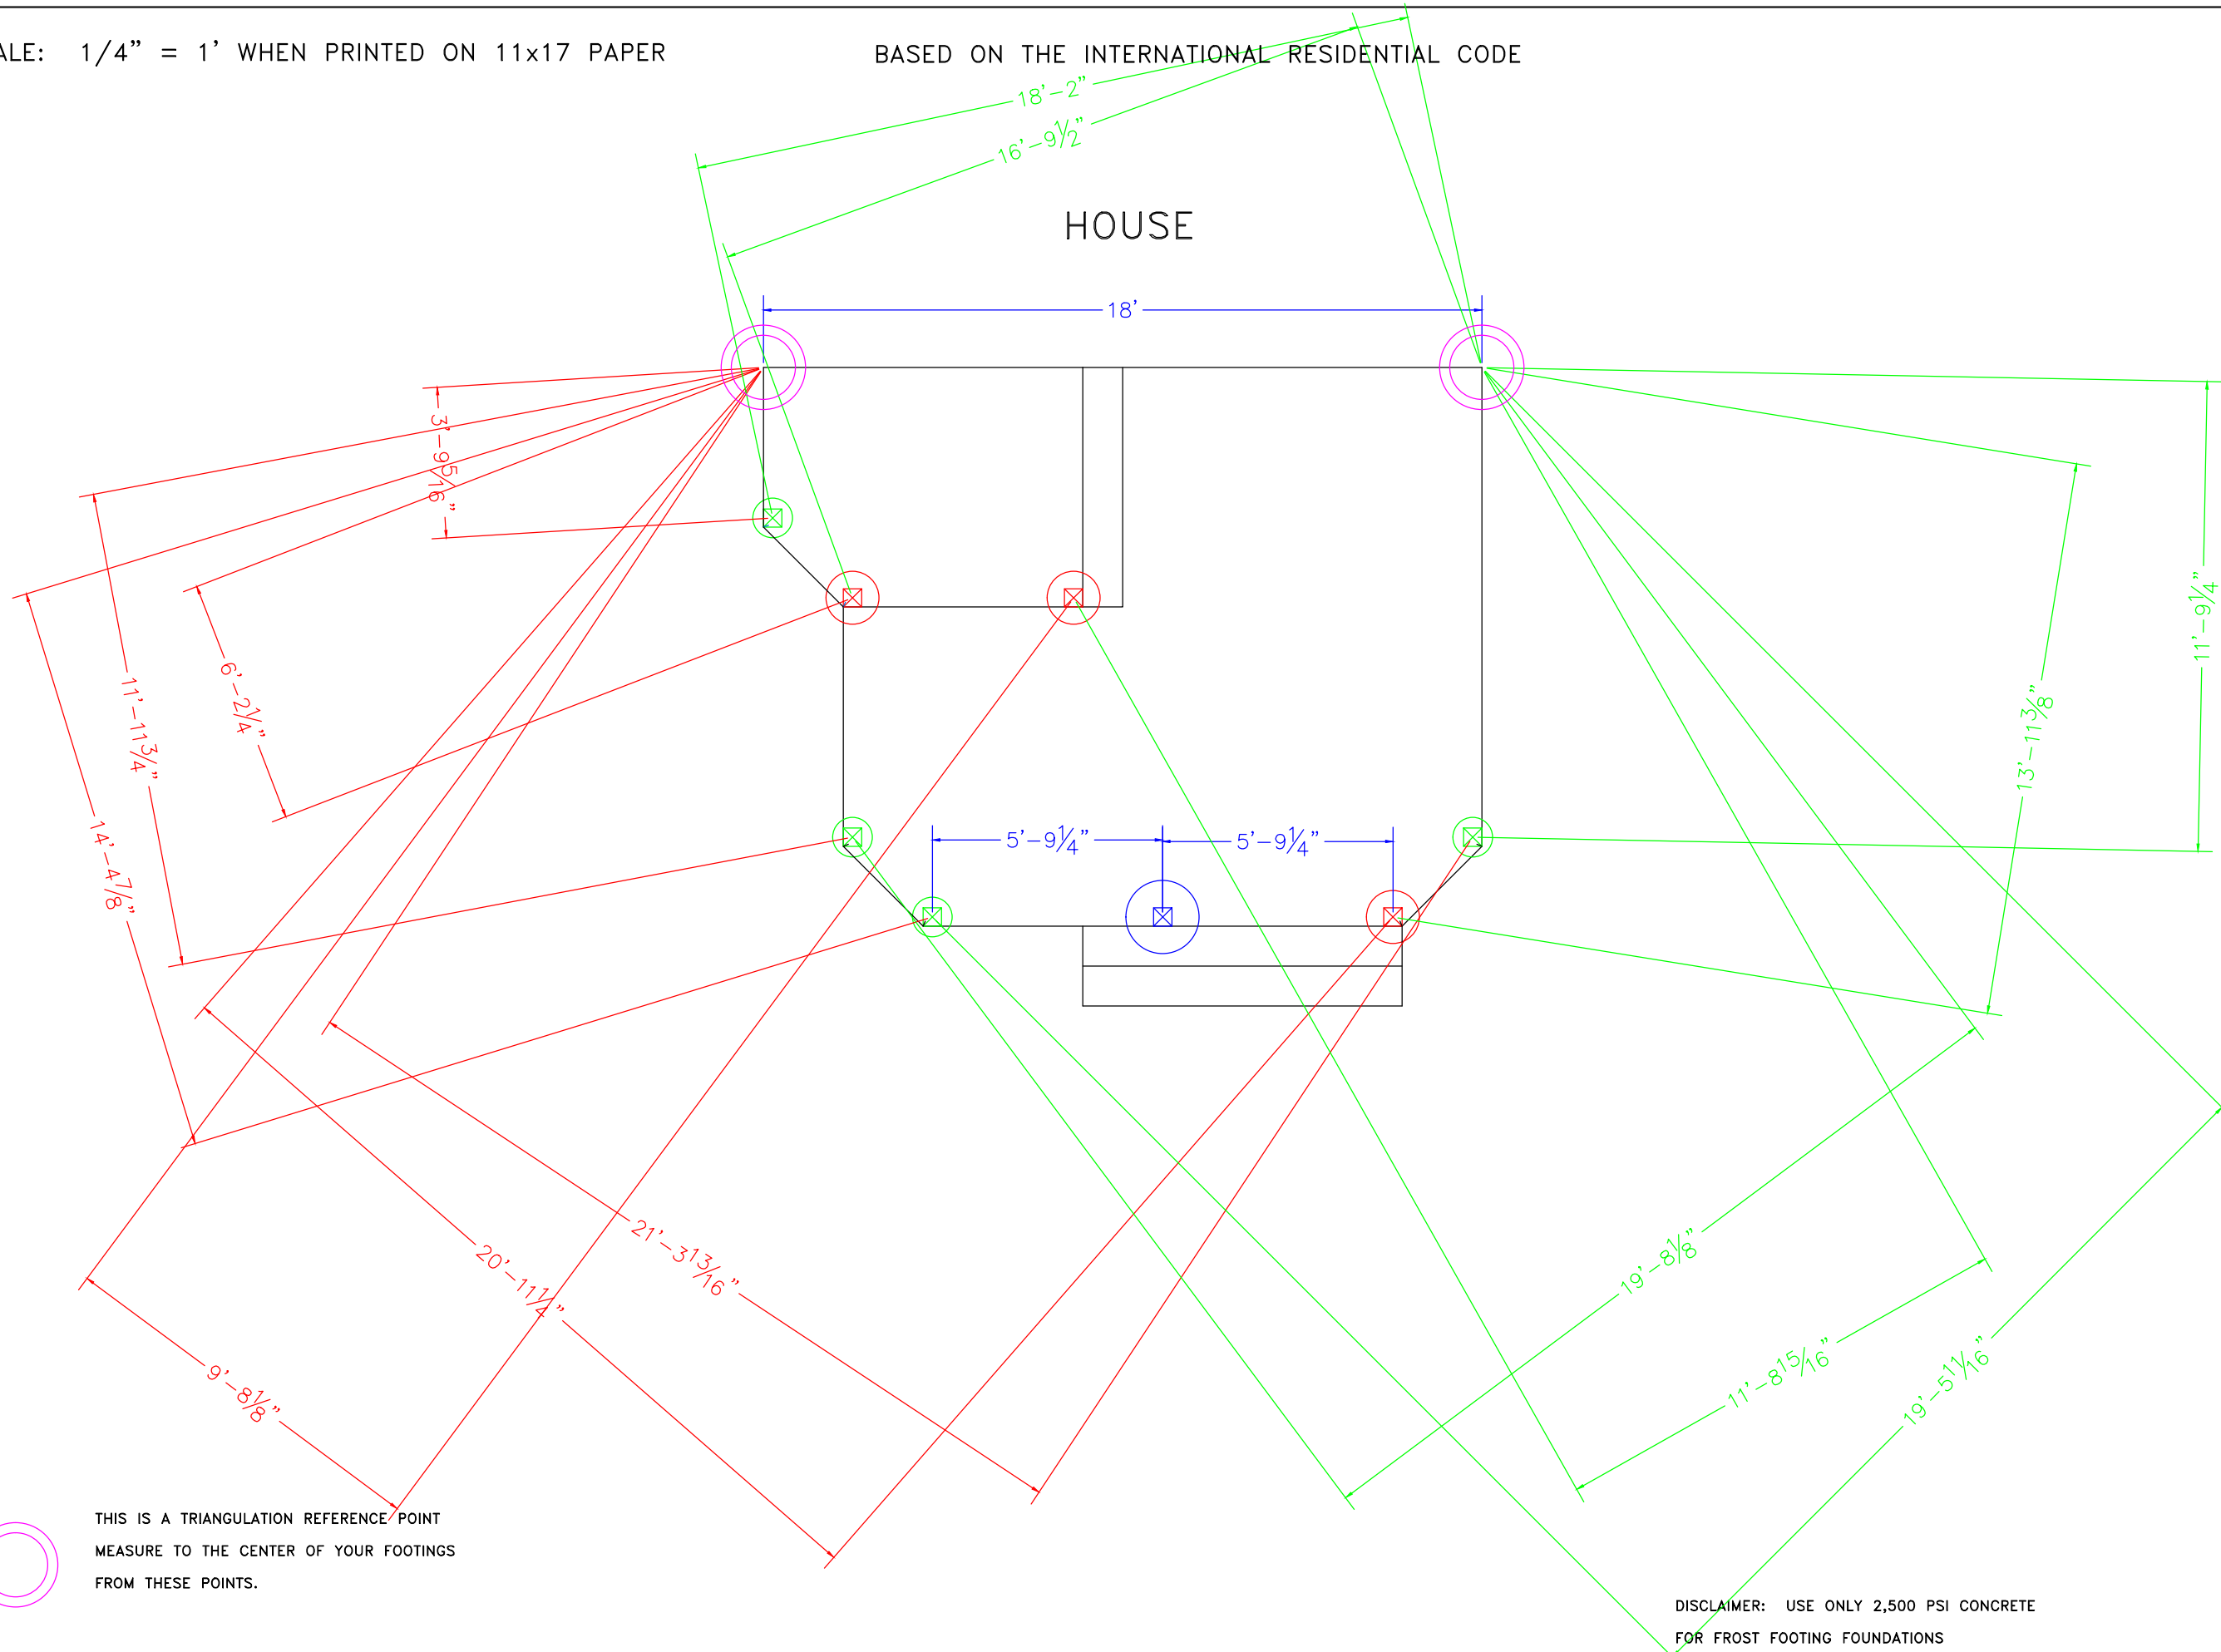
ALE: 1/4" = 1' WHEN PRINTED ON 11x17 PAPER

BASED ON THE INTERNATIONAL RESIDENTIAL CODE

18'-2"

16'-9½"

HOUSE

18'

3'-9 5/16"

11'-11¾"

6'-2¼"

14'-4 7/8"

5'-9¼"

5'-9¼"

11'-9¼"

13'-11⅜"

21'-3 13/16"

20'-11¼"

9'-8⅛"

19'-8⅛"

11'-8 15/16"

19'-5 11/16"

THIS IS A TRIANGULATION REFERENCE POINT
MEASURE TO THE CENTER OF YOUR FOOTINGS
FROM THESE POINTS.

DISCLAIMER: USE ONLY 2,500 PSI CONCRETE
FOR FROST FOOTING FOUNDATIONS